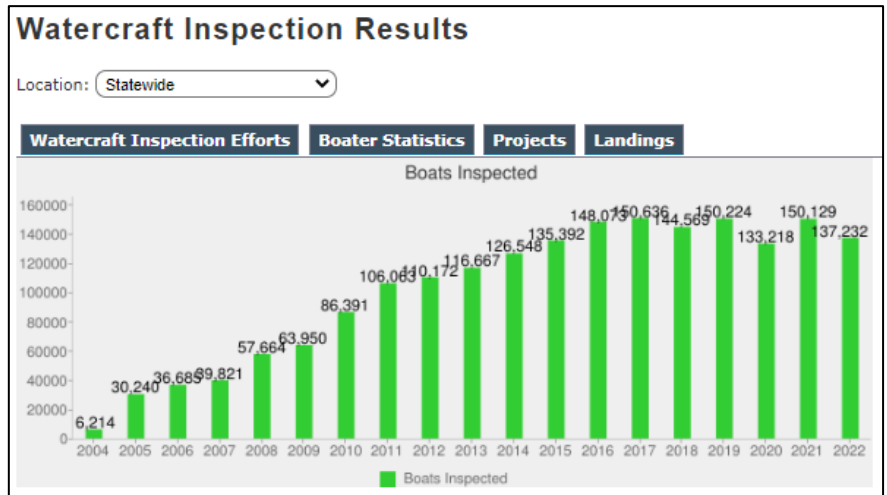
Watercraft Inspection Results

Location: Statewide

Watercraft Inspection Efforts | Boater Statistics | Projects | Landings

Boats Inspected

160000
140000
120000
100000
80000
60000
40000
20000
0

6,214
30,240
36,683
39,821
57,664
63,950
86,391
106,063
110,172
116,667
126,548
135,392
148,073
150,636
144,569
150,224
133,218
150,129
137,232

2004 2005 2006 2007 2008 2009 2010 2011 2012 2013 2014 2015 2016 2017 2018 2019 2020 2021 2022

Boats Inspected